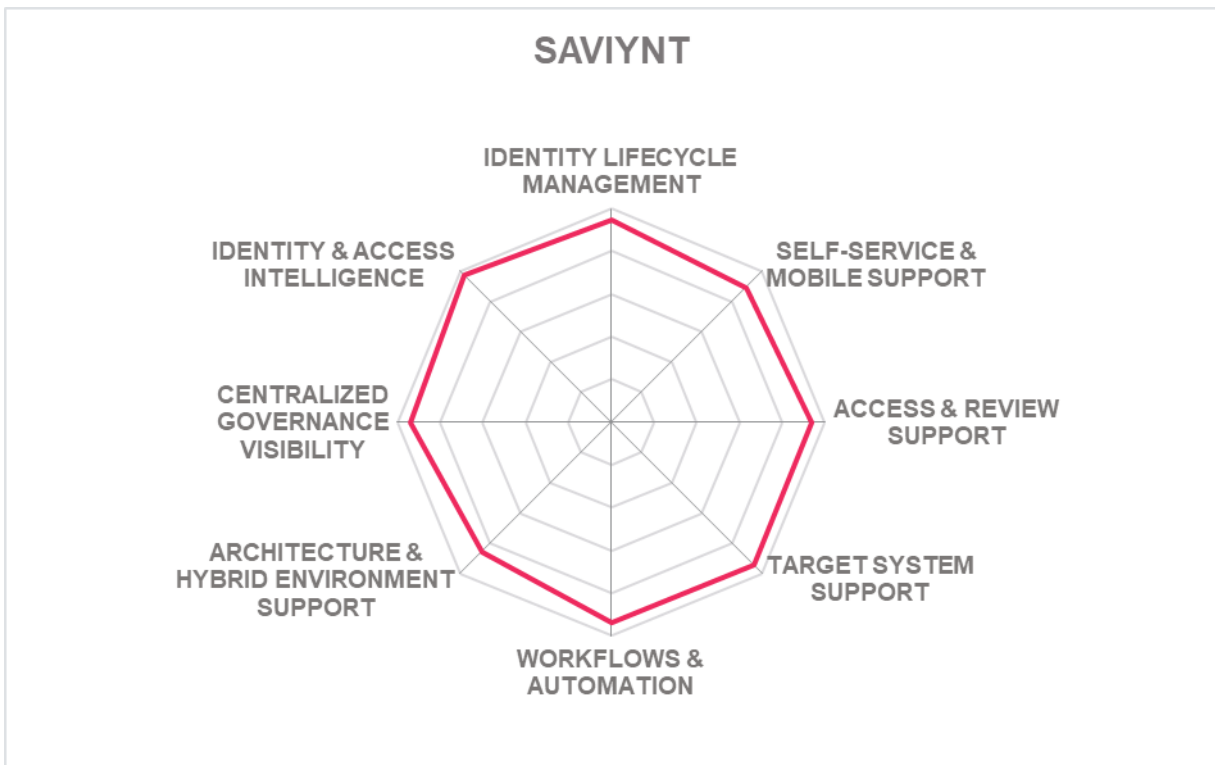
SAVIYNT

IDENTITY LIFECYCLE MANAGEMENT

SELF-SERVICE & MOBILE SUPPORT

ACCESS & REVIEW SUPPORT

TARGET SYSTEM SUPPORT

WORKFLOWS & AUTOMATION

ARCHITECTURE & HYBRID ENVIRONMENT SUPPORT

CENTRALIZED GOVERNANCE VISIBILITY

IDENTITY & ACCESS INTELLIGENCE